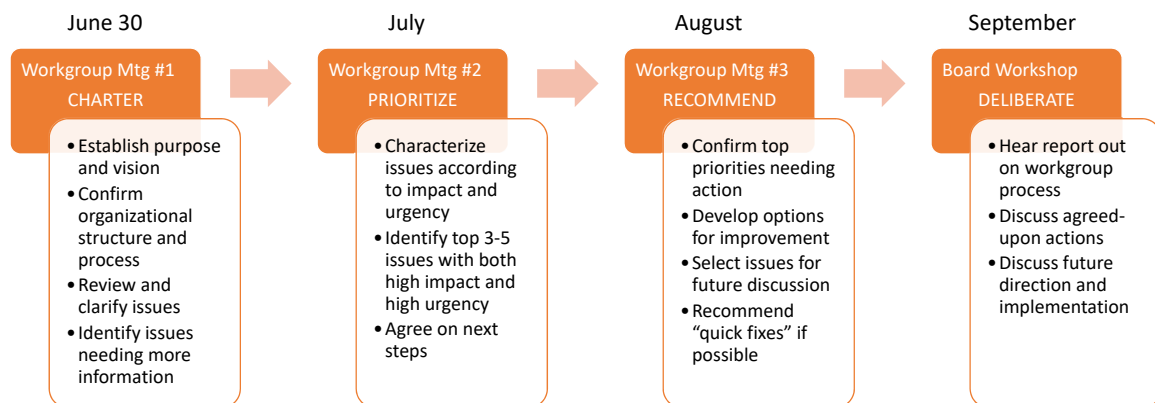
June 30

Workgroup Mtg #1
CHARTER

- Establish purpose and vision
- Confirm organizational structure and process
- Review and clarify issues
- Identify issues needing more information

July

Workgroup Mtg #2
PRIORITIZE

- Characterize issues according to impact and urgency
- Identify top 3-5 issues with both high impact and high urgency
- Agree on next steps

August

Workgroup Mtg #3
RECOMMEND

- Confirm top priorities needing action
- Develop options for improvement
- Select issues for future discussion
- Recommend "quick fixes" if possible

September

Board Workshop
DELIBERATE

- Hear report out on workgroup process
- Discuss agreed-upon actions
- Discuss future direction and implementation